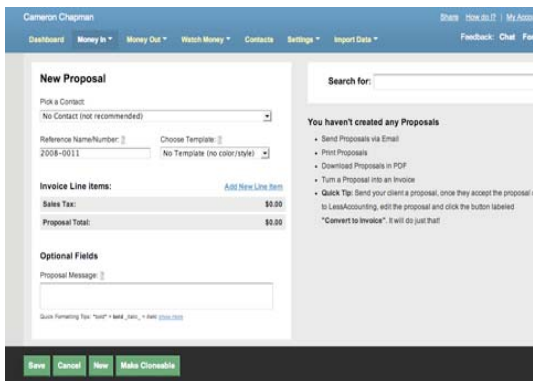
Cameron Chapman

Share How do I? | My Acco

Dashboard Money In ▾ Money Out ▾ Watch Money ▾ Contacts Settings ▾ Import Data ▾

Feedback: Chat Fo

New Proposal

Pick a Contact:

No Contact (not recommended)

Reference Name/Number: ?

2008-0011

Choose Template: ?

No Template (no color/style)

Invoice Line items:

Add New Line Item

Sales Tax: $0.00

Proposal Total: $0.00

Optional Fields

Proposal Message: ?

Quick Formatting Tips: *bold* = bold, _italic_ = italic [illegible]

Search for:

You haven't created any Proposals

- Send Proposals via Email
- Print Proposals
- Download Proposals in PDF
- Turn a Proposal into an Invoice
- Quick Tip: Send your client a proposal, once they accept the proposal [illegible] to LessAccounting, edit the proposal and click the button labeled "Convert to Invoice". It will do just that!

Save Cancel New Make Cloneable